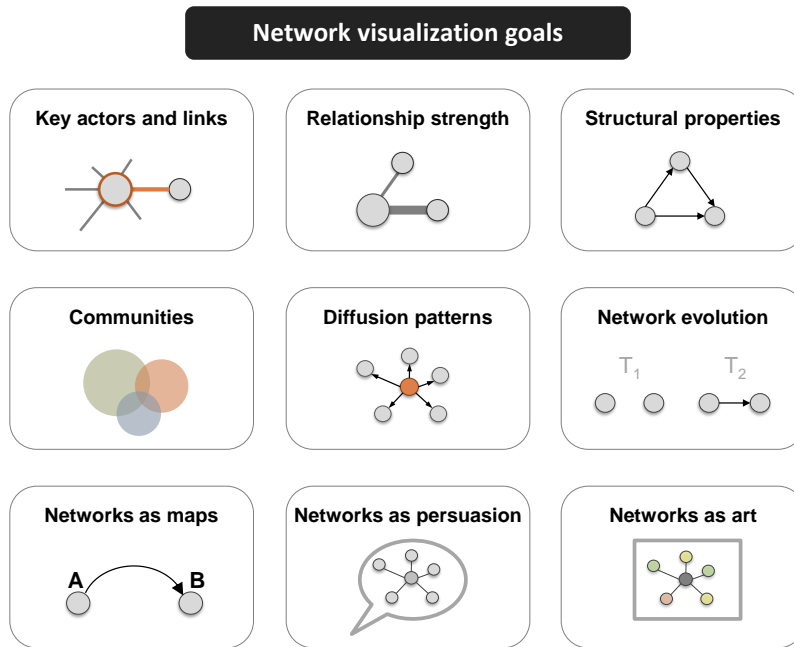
Network visualization goals

Key actors and links

Relationship strength

Structural properties

Communities

Diffusion patterns

Network evolution

$T_1$ $T_2$

Networks as maps

A B

Networks as persuasion

Networks as art